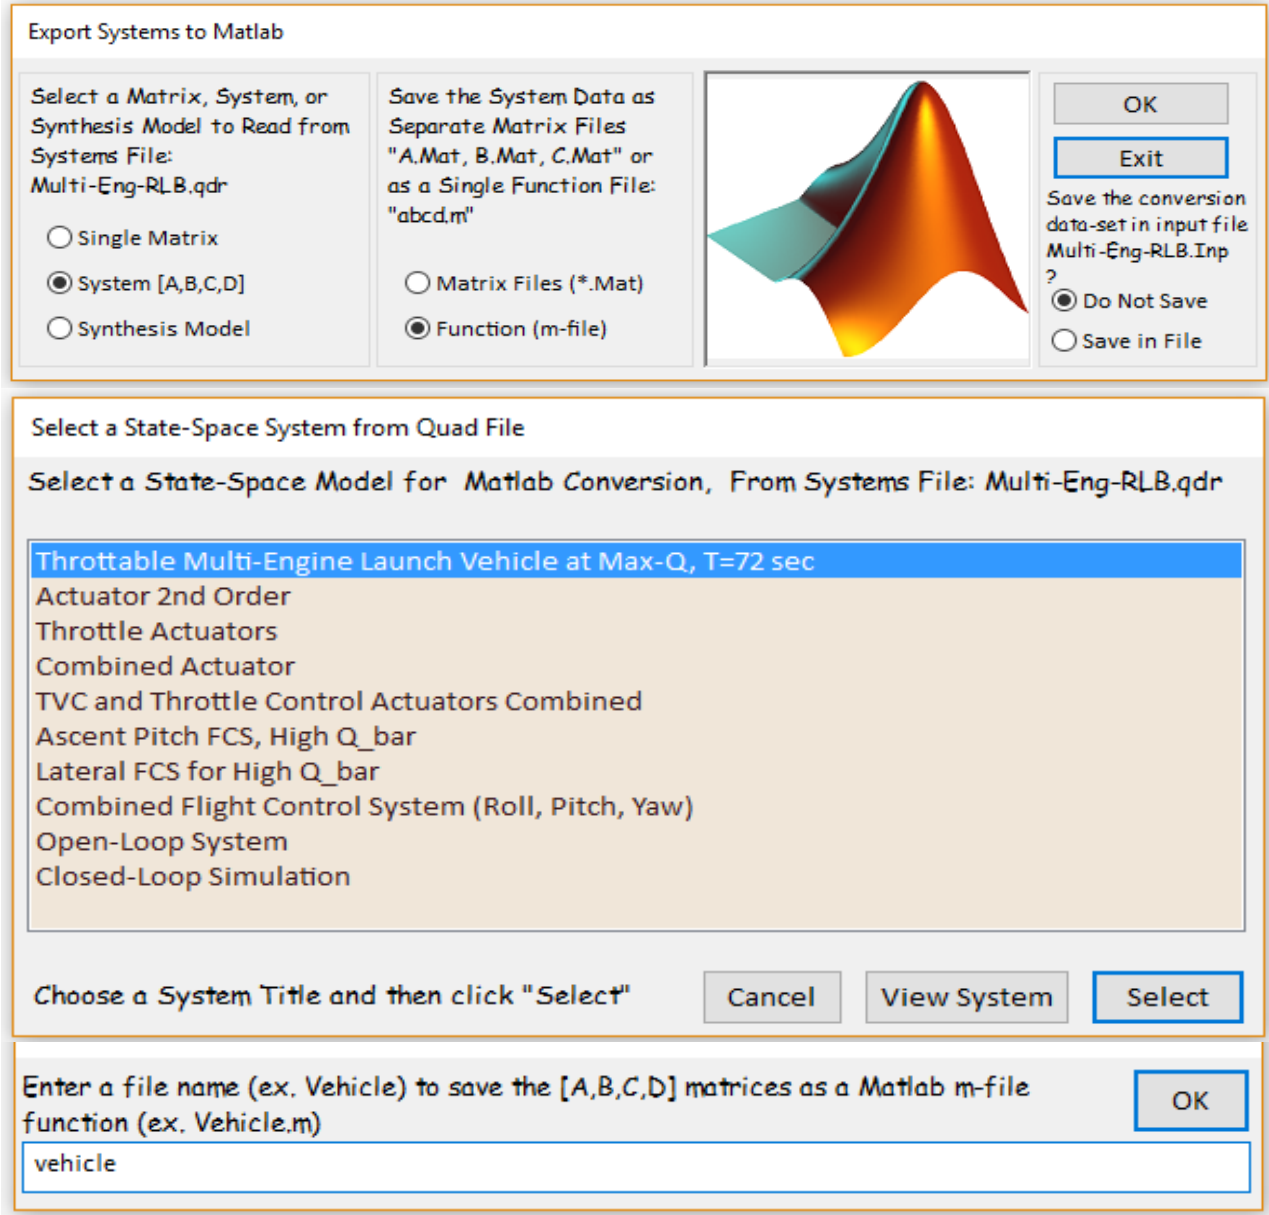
Export Systems to Matlab

Select a Matrix, System, or Synthesis Model to Read from Systems File: Multi-Eng-RLB.qdr

Single Matrix

System [A,B,C,D]

Synthesis Model

Save the System Data as Separate Matrix Files "A.Mat, B.Mat, C.Mat" or as a Single Function File: "abcd.m"

Matrix Files (*.Mat)

Function (m-file)

OK

Exit

Save the conversion data-set in input file Multi-Eng-RLB.Inp ?

Do Not Save

Save in File

Select a State-Space System from Quad File

Select a State-Space Model for Matlab Conversion, From Systems File: Multi-Eng-RLB.qdr

Throttable Multi-Engine Launch Vehicle at Max-Q, T=72 sec
Actuator 2nd Order
Throttle Actuators
Combined Actuator
TVC and Throttle Control Actuators Combined
Ascent Pitch FCS, High Q_bar
Lateral FCS for High Q_bar
Combined Flight Control System (Roll, Pitch, Yaw)
Open-Loop System
Closed-Loop Simulation

Choose a System Title and then click "Select"

Cancel

View System

Select

Enter a file name (ex. Vehicle) to save the [A,B,C,D] matrices as a Matlab m-file function (ex. Vehicle.m)

OK

vehicle